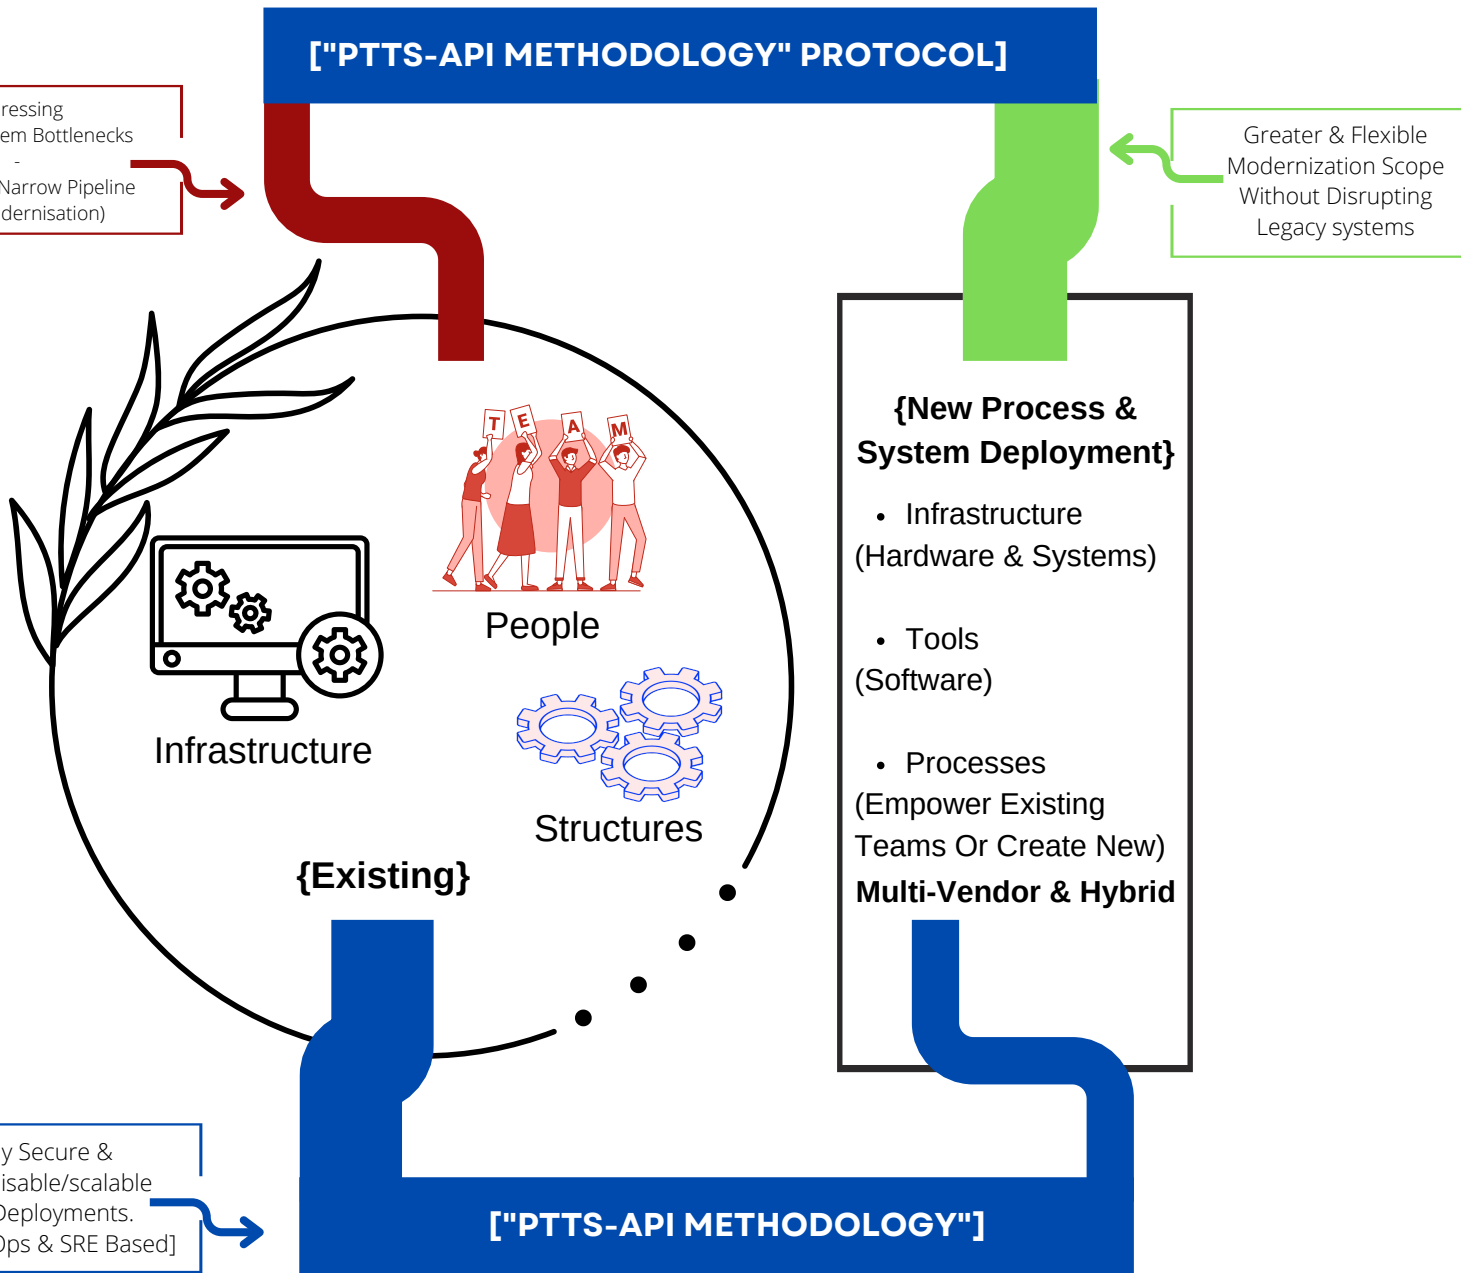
["PTTS-API METHODOLOGY" PROTOCOL]

ressing
em Bottlenecks
-
Narrow Pipeline
dernisation)

Greater & Flexible Modernization Scope Without Disrupting Legacy systems

T E A M

People

Infrastructure

Structures

{Existing}

{New Process & System Deployment}

• Infrastructure (Hardware & Systems)

• Tools (Software)

• Processes (Empower Existing Teams Or Create New)

Multi-Vendor & Hybrid

y Secure &
isable/scalable
Deployments.
Ops & SRE Based]

["PTTS-API METHODOLOGY"]